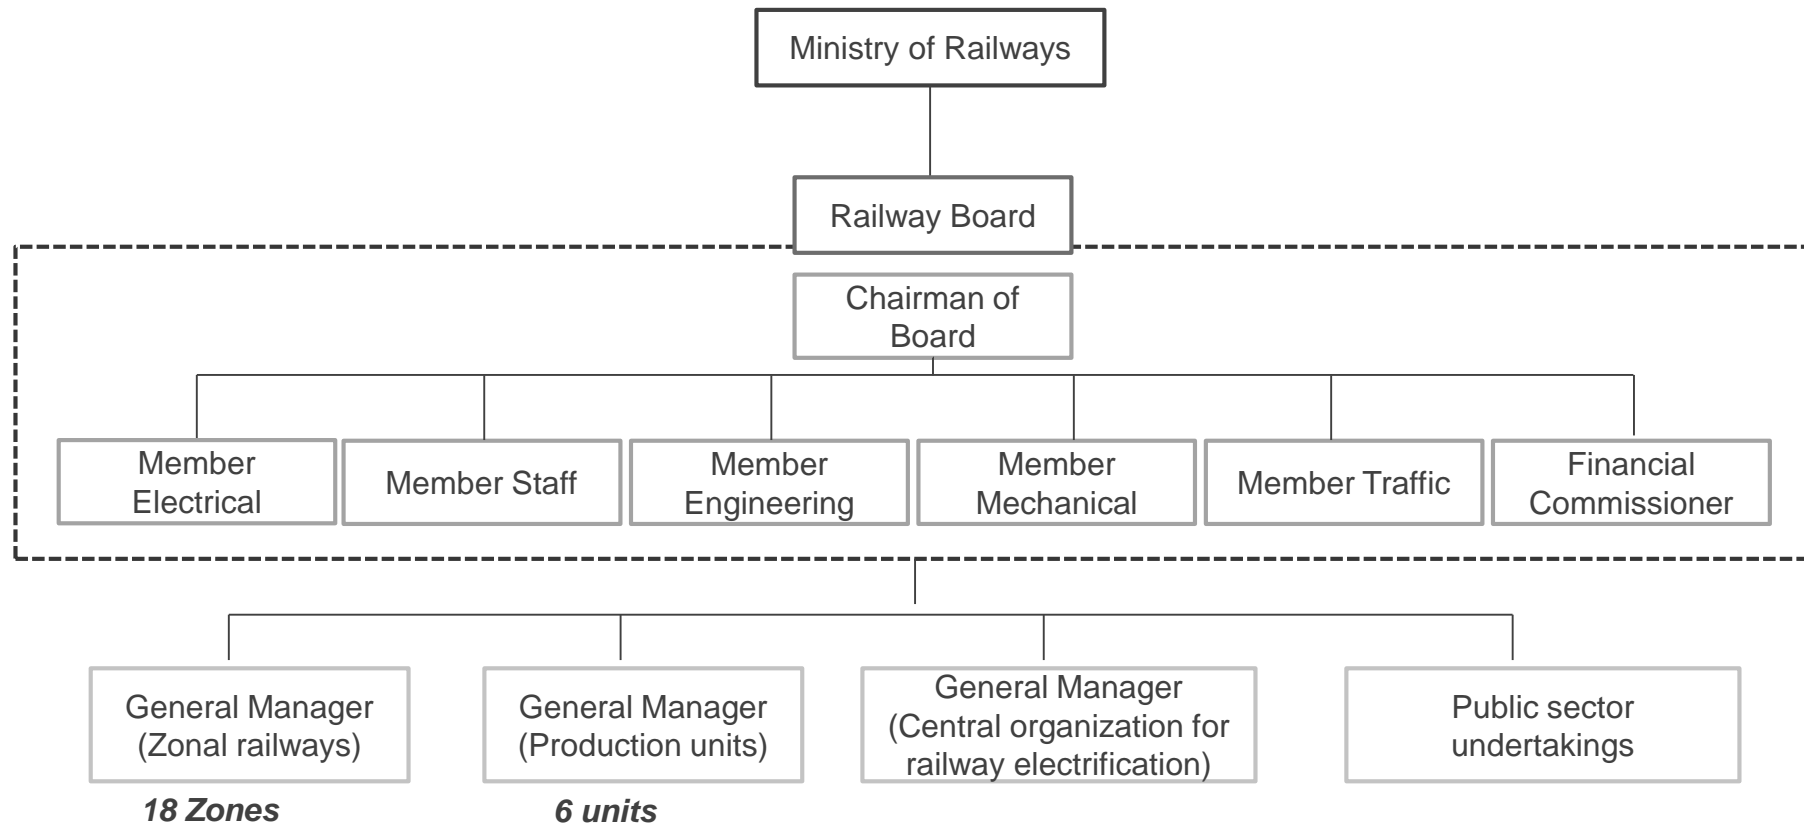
Ministry of Railways

Railway Board

Chairman of Board

Member Electrical

Member Staff

Member Engineering

Member Mechanical

Member Traffic

Financial Commissioner

General Manager (Zonal railways)

18 Zones

General Manager (Production units)

6 units

General Manager (Central organization for railway electrification)

Public sector undertakings